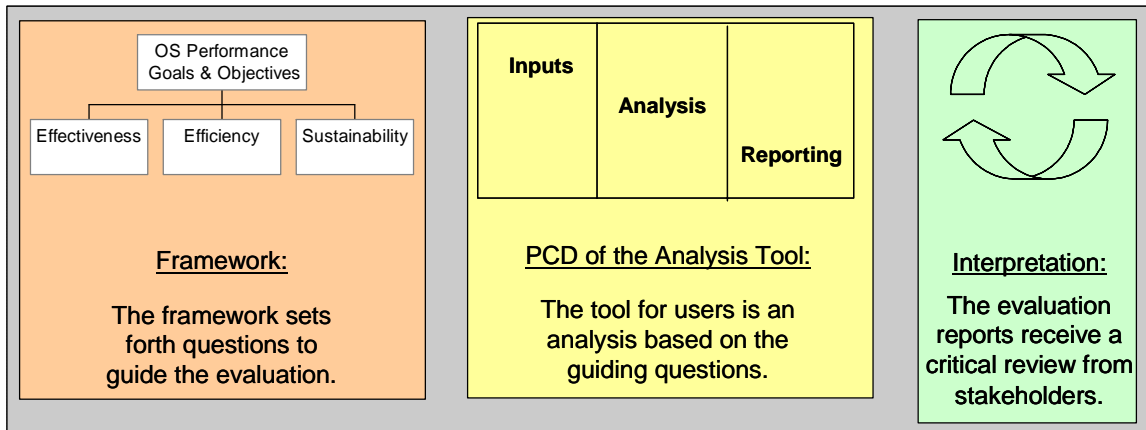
OS Performance Goals & Objectives

Effectiveness

Efficiency

Sustainability

Framework:

The framework sets forth questions to guide the evaluation.

Inputs

Analysis

Reporting

PCD of the Analysis Tool:

The tool for users is an analysis based on the guiding questions.

Interpretation:

The evaluation reports receive a critical review from stakeholders.